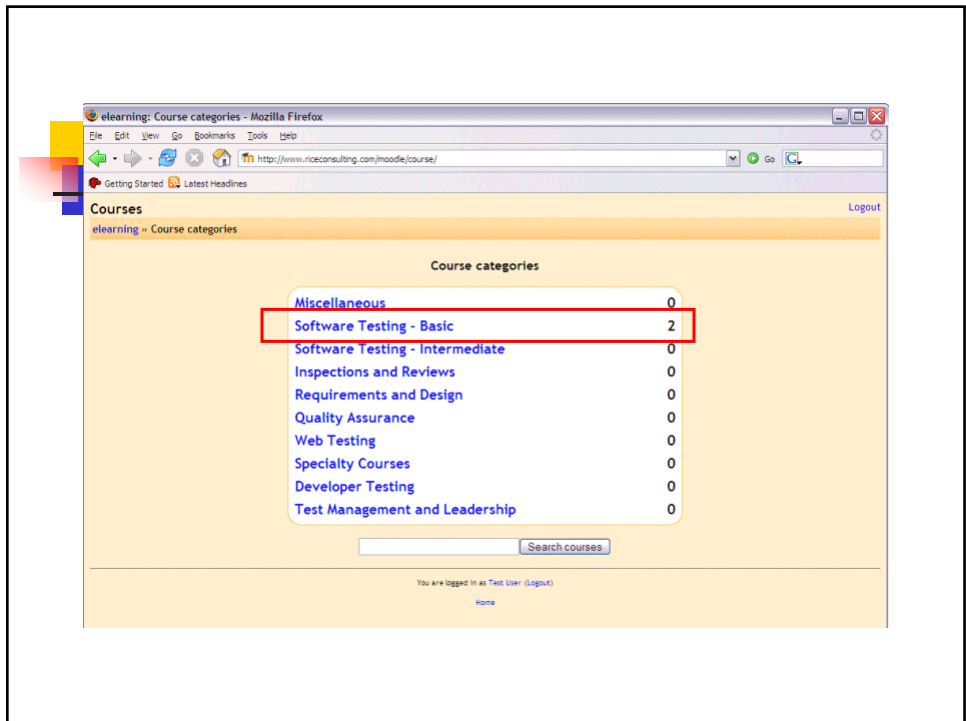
elearning: Course categories - Mozilla Firefox

File Edit View Go Bookmarks Tools Help

http://www.riceconsulting.com/moodle/course/

Go

Getting Started Latest Headlines

Courses

Logout

elearning » Course categories

Course categories

| | |
|---|---|
| Miscellaneous | 0 |
| Software Testing - Basic | 2 |
| Software Testing - Intermediate | 0 |
| Inspections and Reviews | 0 |
| Requirements and Design | 0 |
| Quality Assurance | 0 |
| Web Testing | 0 |
| Specialty Courses | 0 |
| Developer Testing | 0 |
| Test Management and Leadership | 0 |

Search courses

You are logged in as Test User (Logout)

Home